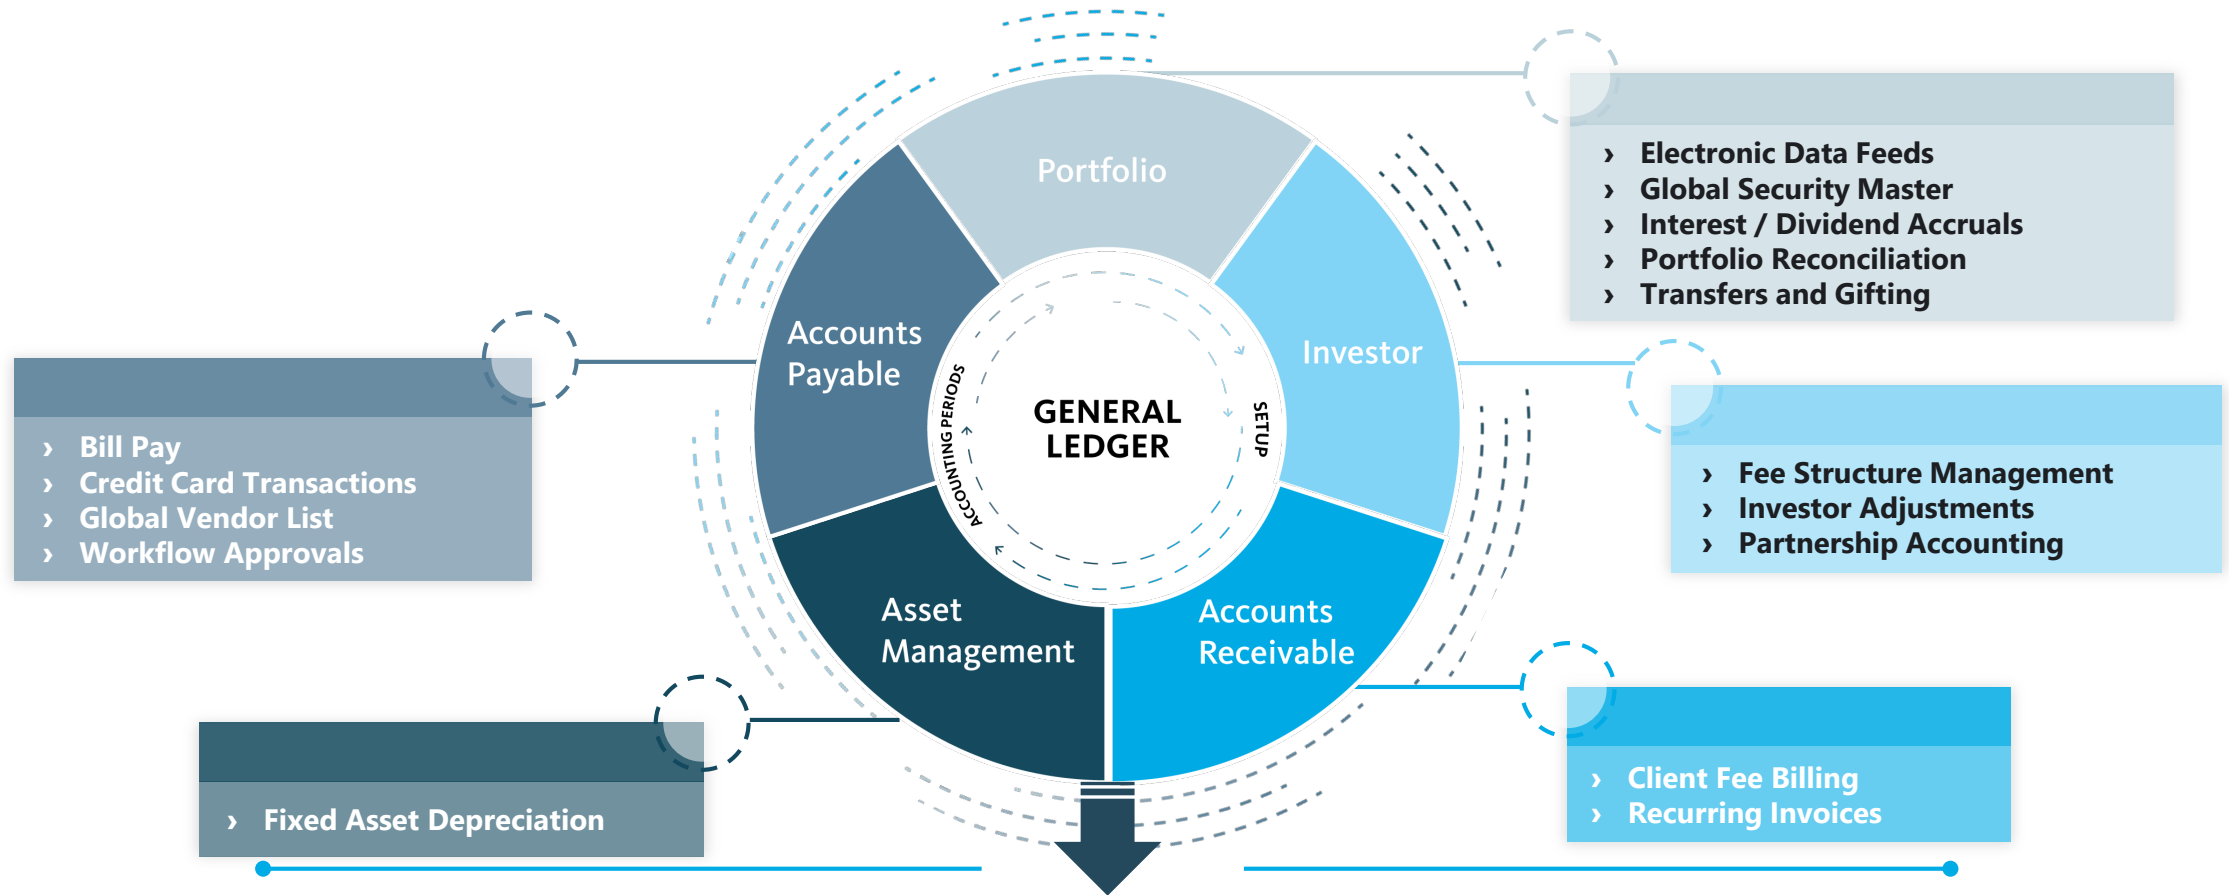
Portfolio

Accounts Payable

Investor

GENERAL LEDGER

ACCOUNTING PERIODS

SETUP

Asset Management

Accounts Receivable

› Electronic Data Feeds
› Global Security Master
› Interest / Dividend Accruals
› Portfolio Reconciliation
› Transfers and Gifting

› Bill Pay
› Credit Card Transactions
› Global Vendor List
› Workflow Approvals

› Fee Structure Management
› Investor Adjustments
› Partnership Accounting

› Fixed Asset Depreciation

› Client Fee Billing
› Recurring Invoices